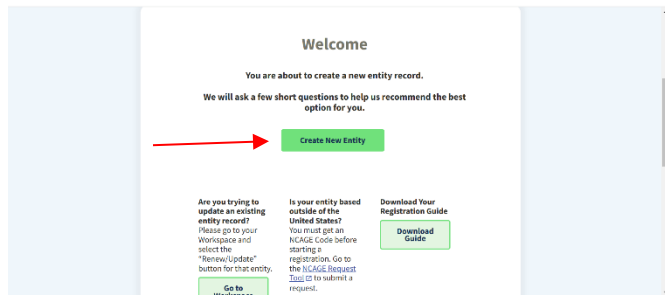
Welcome

You are about to create a new entity record.

We will ask a few short questions to help us recommend the best option for you.

Create New Entity

Are you trying to update an existing entity record?
Please go to your Workspace and select the "Renew/Update" button for that entity.

Go to Workspace

Is your entity based outside of the United States?
You must get an NCAGE Code before starting a registration. Go to the NCAGE Request Tool to submit a request.

Download Your Registration Guide

Download Guide